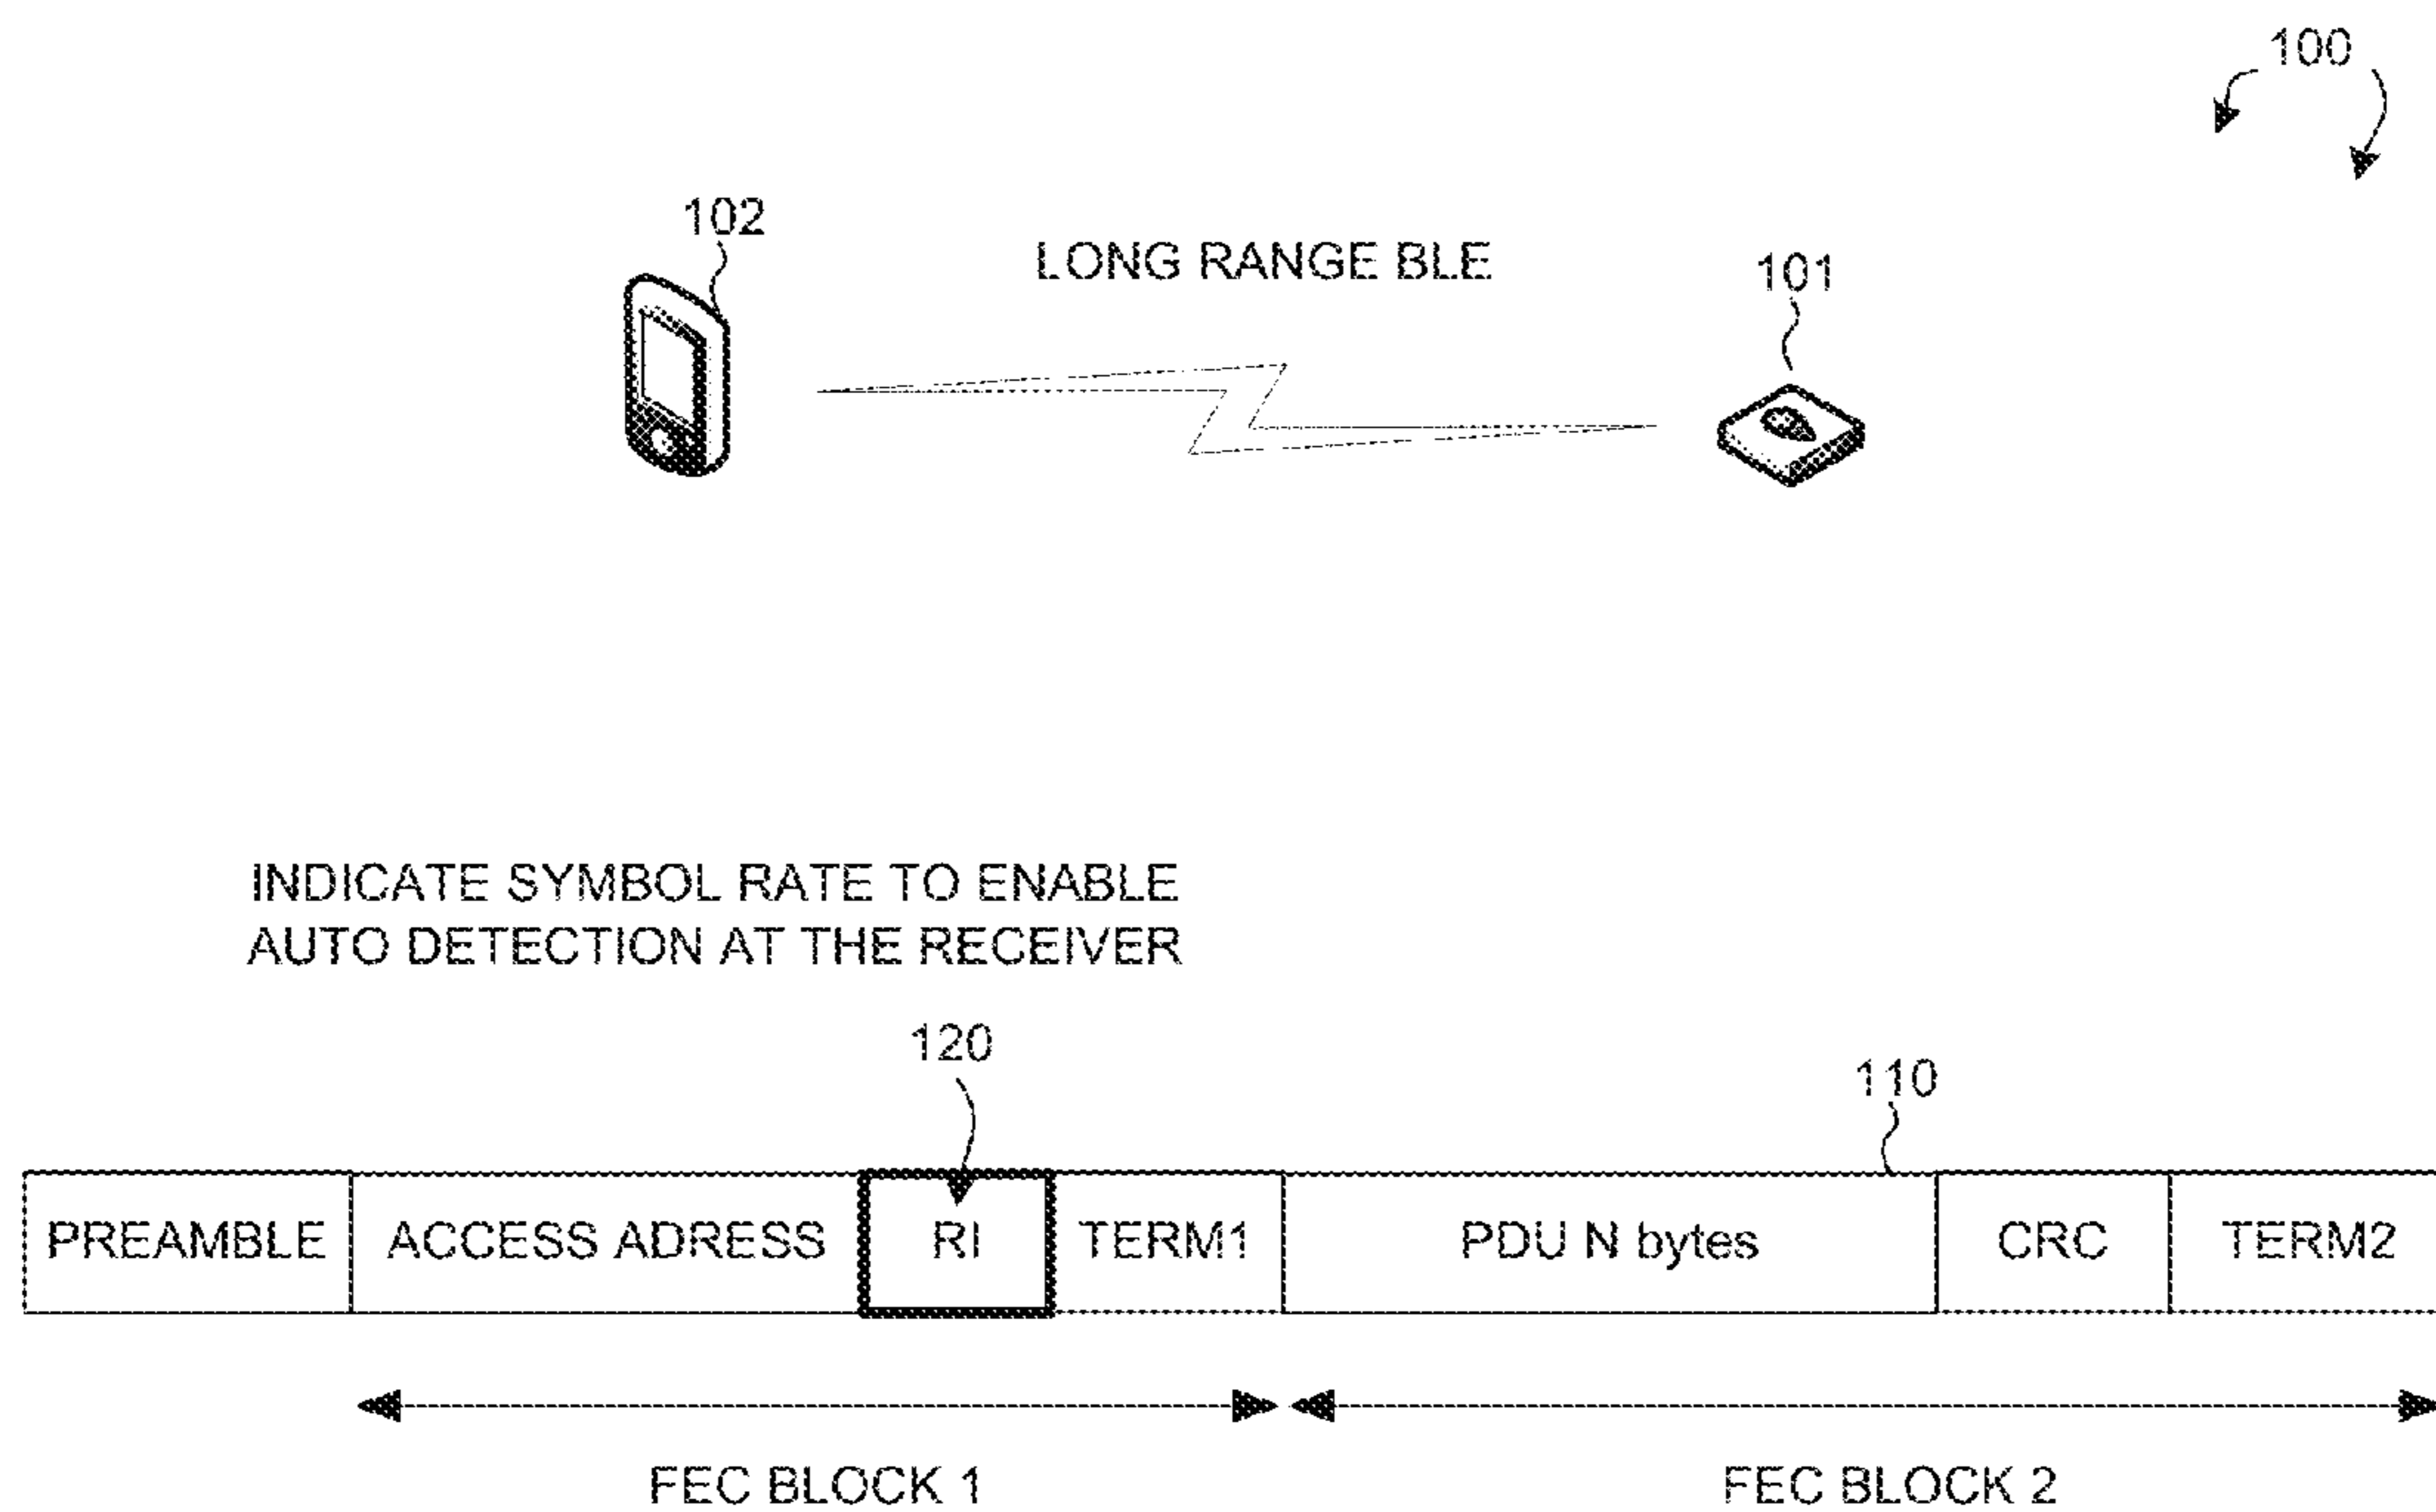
100

102

LONG RANGE BLE

101

INDICATE SYMBOL RATE TO ENABLE AUTO DETECTION AT THE RECEIVER

120

110

| PREAMBLE | ACCESS ADRESS | RI | TERM1 | PDU N bytes | CRC | TERM2 |
|---|---|---|---|---|---|---|

FEC BLOCK 1

FEC BLOCK 2